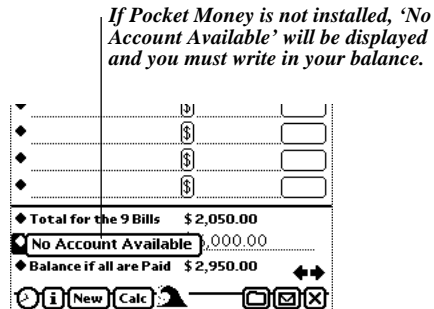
If Pocket Money is not installed, 'No Account Available' will be displayed and you must write in your balance.

$

$

$

Total for the 9 Bills $2,050.00

No Account Available ,000.00

Balance if all are Paid $2,950.00

New Calc